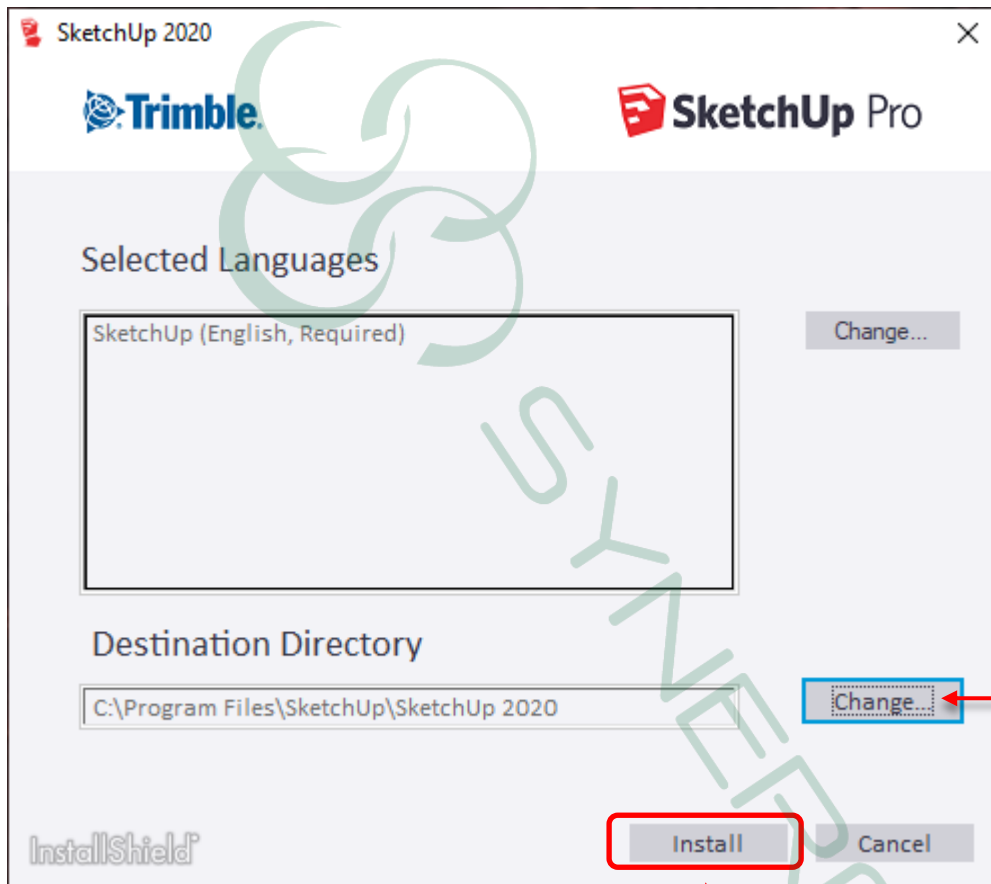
SketchUp 2020
×
Trimble.
SketchUp Pro

Selected Languages

SketchUp (English, Required)

Change...

Destination Directory

C:\Program Files\SketchUp\SketchUp 2020

Change...

InstallShield

Install
Cancel

SYNER